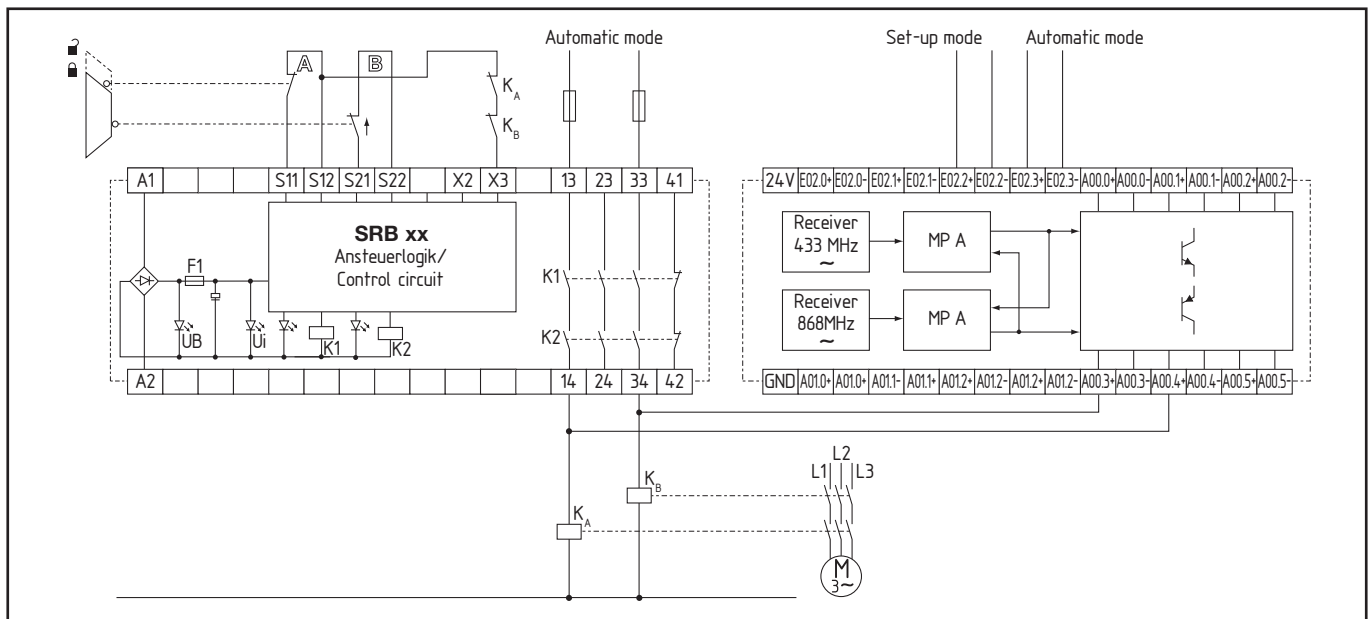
Automatic mode

Set-up mode

Automatic mode

A

B

$K_A$

$K_B$

A1

S11

S12

S21

S22

X2

X3

13

23

33

41

24V

E02.0+

E02.0-

E02.1+

E02.1-

E02.2+

E02.2-

E02.3+

E02.3-

A00.0+

A00.0-

A00.1+

A00.1-

A00.2+

A00.2-

SRB xx
Ansteuerlogik/
Control circuit

F1

UB

Ui

K1

K2

K1

K2

Receiver
433 MHz
~

MP A

Receiver
868MHz
~

MP A

A2

14

24

34

42

GND

A01.0+

A01.0+

A01.1-

A01.1+

A01.2+

A01.2-

A01.2+

A01.2-

A00.3+

A00.3-

A00.4+

A00.4-

A00.5+

A00.5-

L1

L2

L3

$K_B$

$K_A$

M
3~